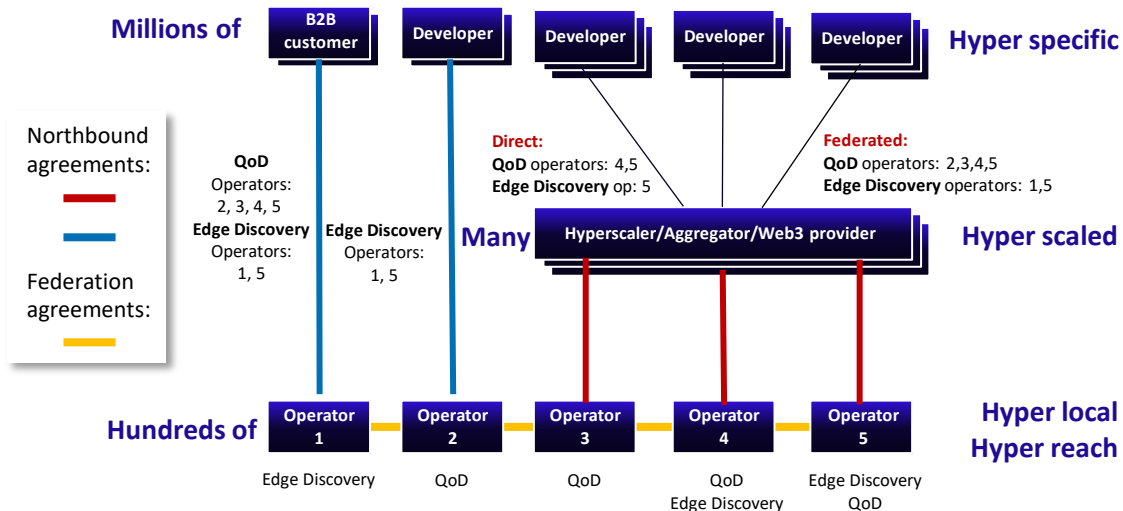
Millions of

B2B customer

Developer

Developer

Developer

Developer

Hyper specific

Northbound agreements:

Federation agreements:

QoD
Operators:
2, 3, 4, 5
Edge Discovery
Operators:
1, 5

Edge Discovery
Operators:
1, 5

Direct:
QoD operators: 4,5
Edge Discovery op: 5

Federated:
QoD operators: 2,3,4,5
Edge Discovery operators: 1,5

Many

Hyperscaler/Aggregator/Web3 provider

Hyper scaled

Hundreds of

Operator 1

Operator 2

Operator 3

Operator 4

Operator 5

Hyper local
Hyper reach

Edge Discovery

QoD

QoD

QoD
Edge Discovery

Edge Discovery
QoD